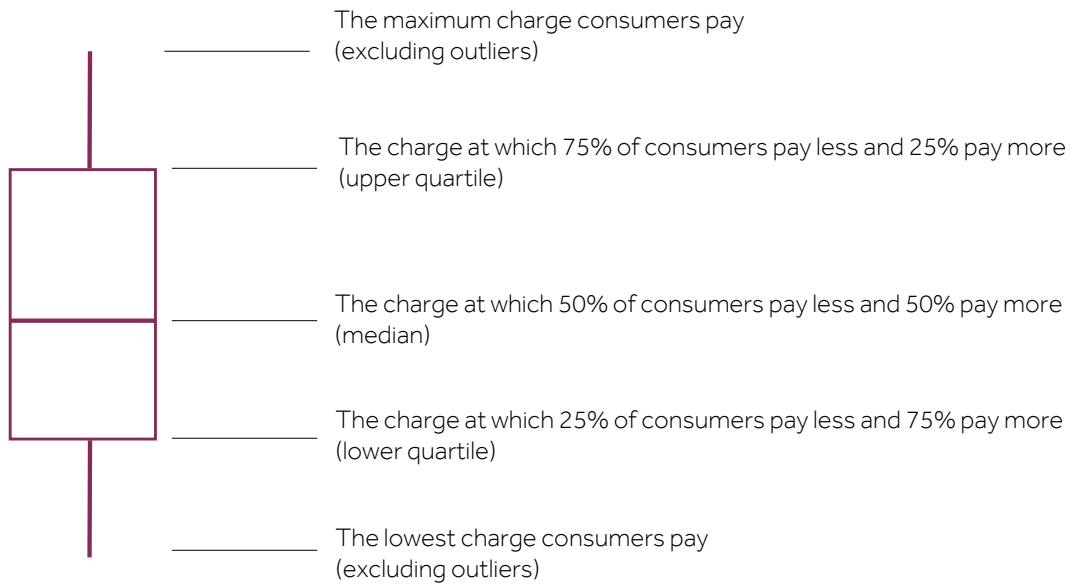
The maximum charge consumers pay
(excluding outliers)

The charge at which 75% of consumers pay less and 25% pay more
(upper quartile)

The charge at which 50% of consumers pay less and 50% pay more
(median)

The charge at which 25% of consumers pay less and 75% pay more
(lower quartile)

The lowest charge consumers pay
(excluding outliers)